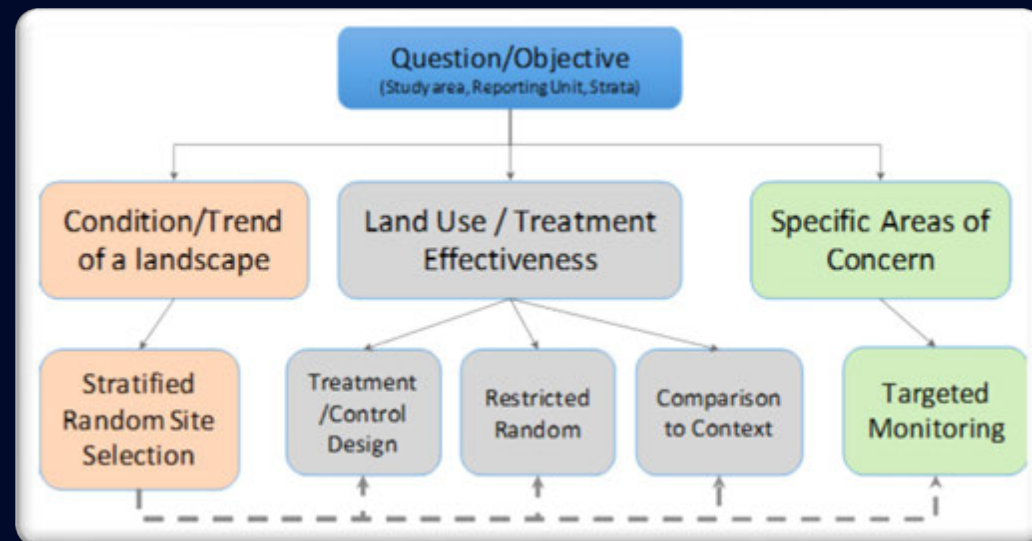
Question/Objective
(Study area, Reporting Unit, Strata)

Condition/Trend of a landscape

Land Use / Treatment Effectiveness

Specific Areas of Concern

Stratified Random Site Selection

Treatment /Control Design

Restricted Random

Comparison to Context

Targeted Monitoring